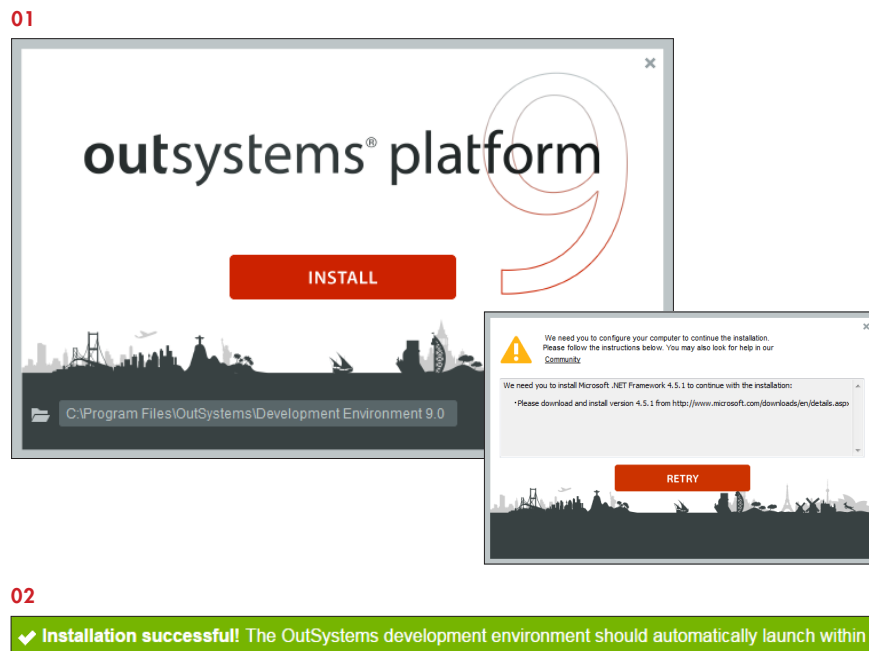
01

×

outsystems® platform

9

INSTALL

C:\Program Files\OutSystems\Development Environment 9.0

×

We need you to configure your computer to continue the installation.
Please follow the instructions below. You may also look for help in our Community

We need you to install Microsoft .NET Framework 4.5.1 to continue with the installation:

• Please download and install version 4.5.1 from http://www.microsoft.com/downloads/en/details.asp

RETRY

02

Installation successful! The OutSystems development environment should automatically launch within